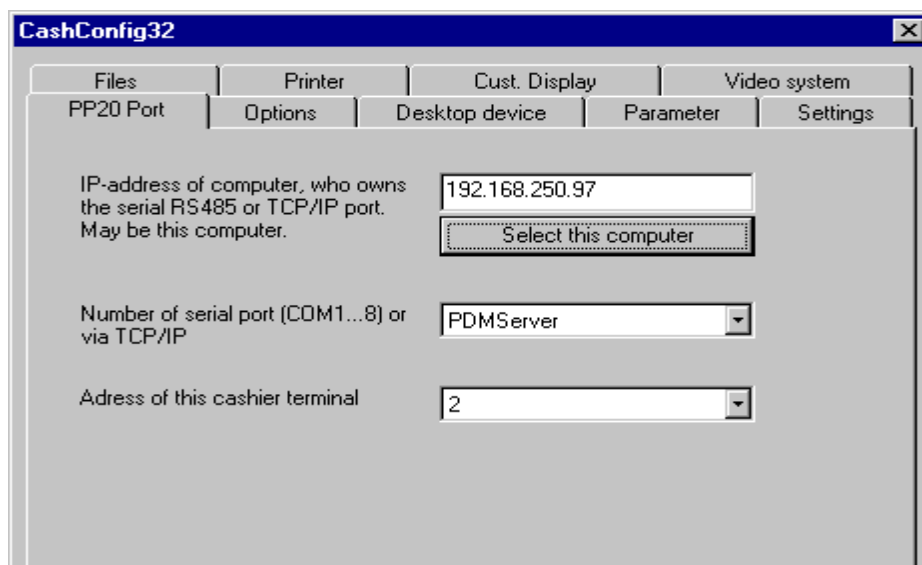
CashConfig32

Files | Printer | Cust. Display | Video system

PP20 Port | Options | Desktop device | Parameter | Settings

IP-address of computer, who owns the serial RS485 or TCP/IP port. May be this computer.

192.168.250.97

Select this computer

Number of serial port (COM1...8) or via TCP/IP

PDMServer

Adress of this cashier terminal

2